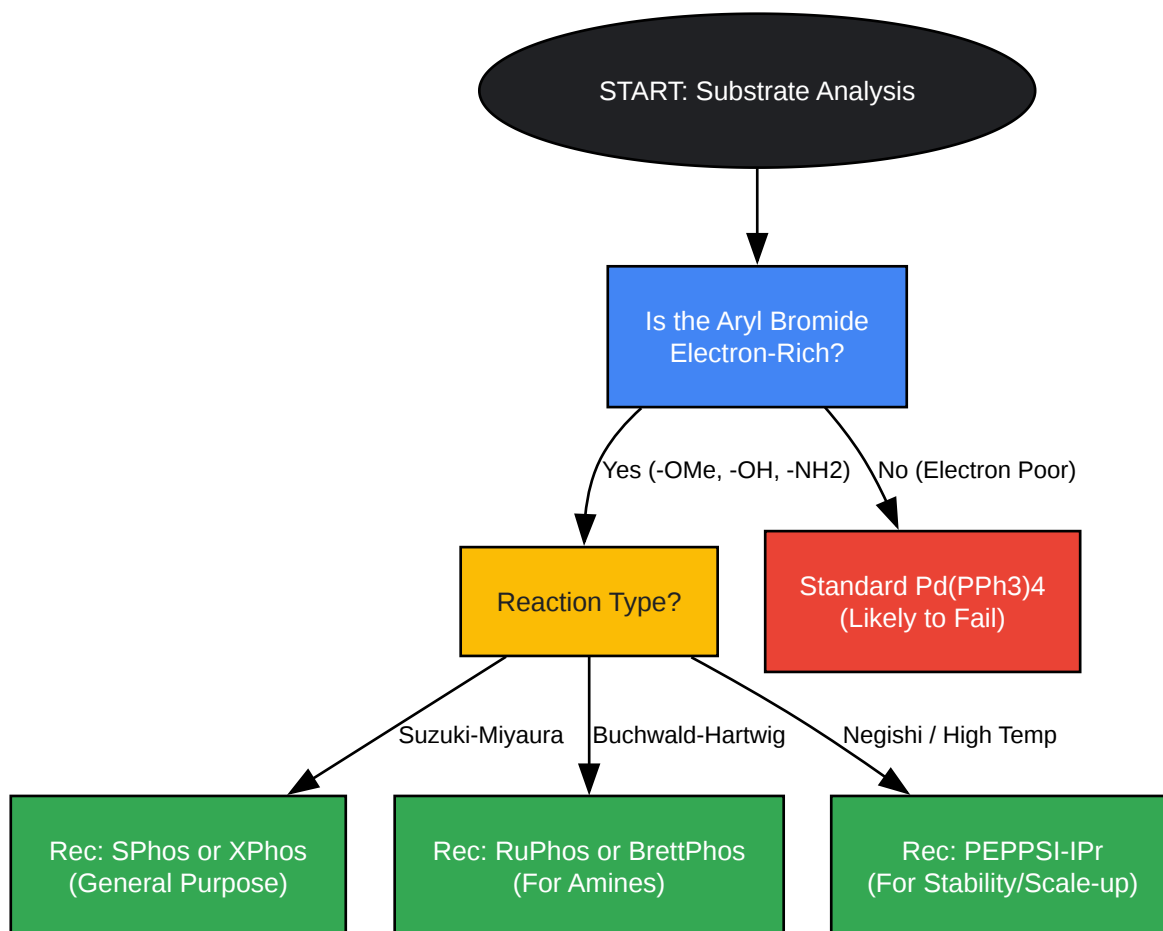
START: Substrate Analysis

Is the Aryl Bromide Electron-Rich?

Yes (-OMe, -OH, -NH2)

No (Electron Poor)

Reaction Type?

Standard Pd(PPh3)4 (Likely to Fail)

Suzuki-Miyaura

Buchwald-Hartwig

Negishi / High Temp

Rec: SPhos or XPhos (General Purpose)

Rec: RuPhos or BrettPhos (For Amines)

Rec: PEPPSI-IPr (For Stability/Scale-up)